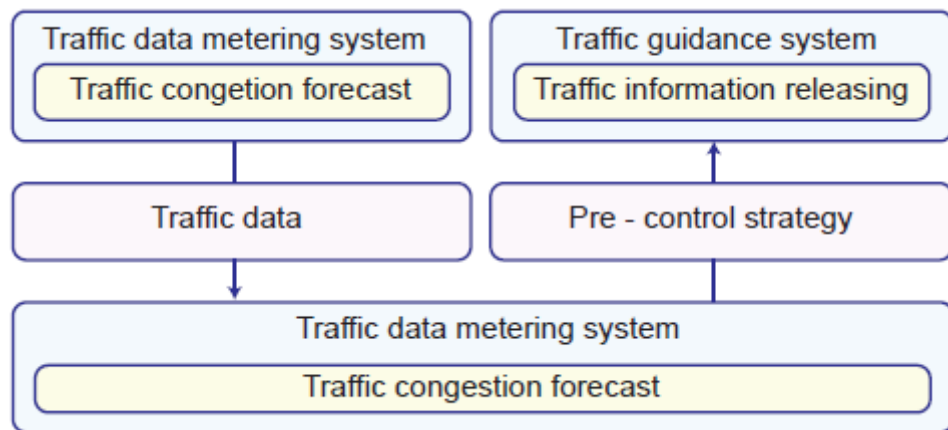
Traffic data metering system

Traffic congetion forecast

Traffic guidance system

Traffic information releasing

Traffic data

Pre - control strategy

Traffic data metering system

Traffic congestion forecast